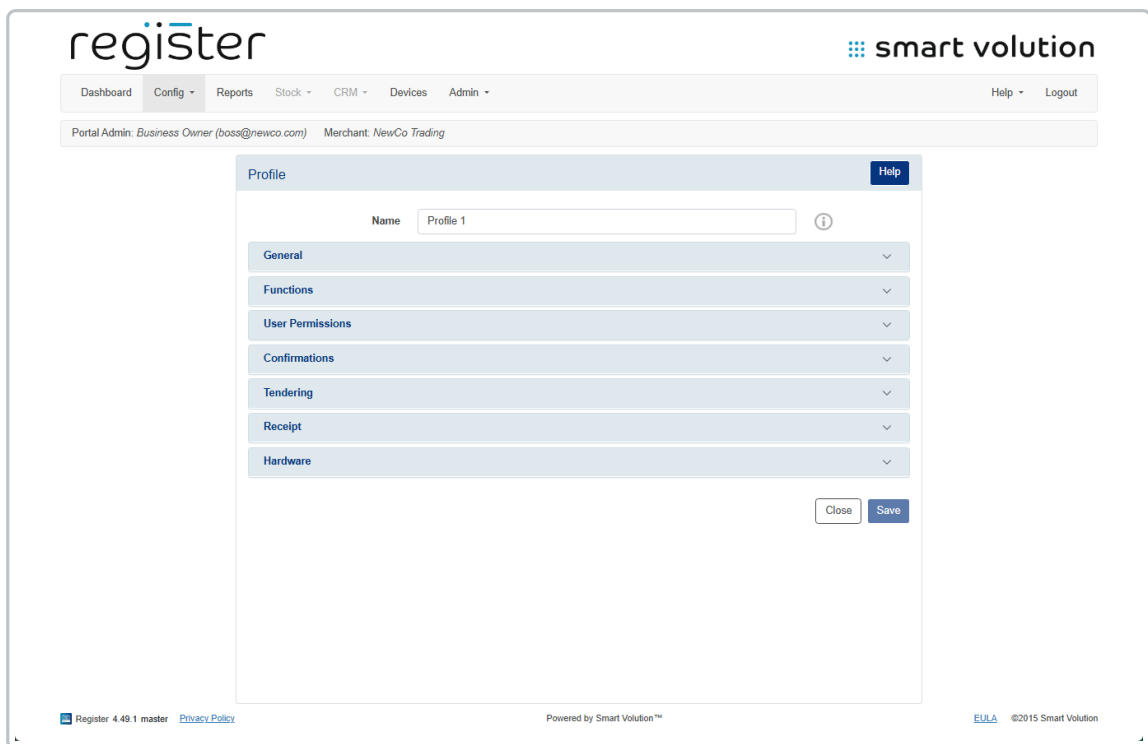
register

smart volution

Dashboard Config Reports Stock CRM Devices Admin Help Logout

Portal Admin: Business Owner (boss@newco.com) Merchant: NewCo Trading

Profile

Help

Name Profile 1

General

Functions

User Permissions

Confirmations

Tendering

Receipt

Hardware

Close Save

Register 4.49.1 master Privacy Policy

Powered by Smart Volution™

EULA ©2015 Smart Volution